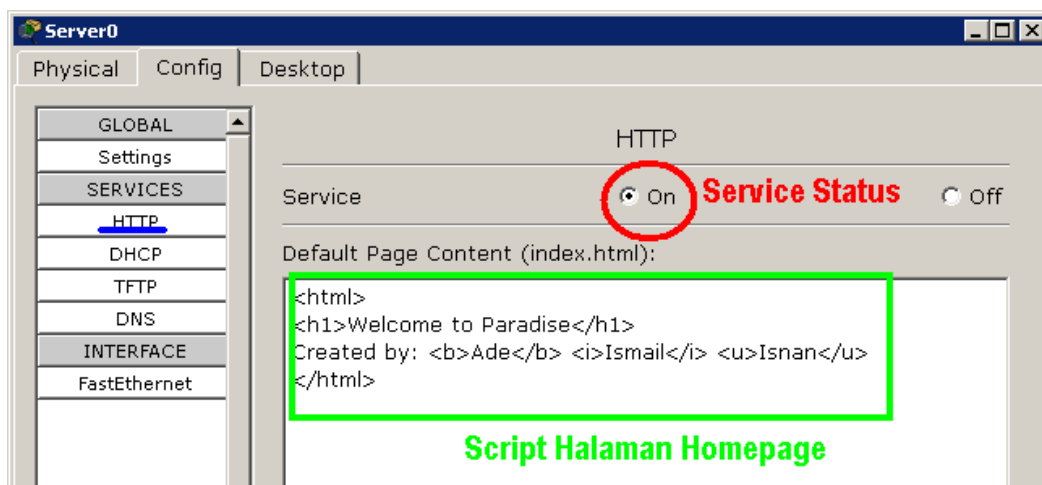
Server0

Physical | Config | Desktop

GLOBAL
Settings
SERVICES
HTTP
DHCP
TFTP
DNS
INTERFACE
FastEthernet

HTTP

Service ◉ On Service Status ○ Off

Default Page Content (index.html):

<html>
<h1>Welcome to Paradise</h1>
Created by: <b>Ade</b> <i>Ismail</i> <u>Isnan</u>
</html>

Script Halaman Homepage